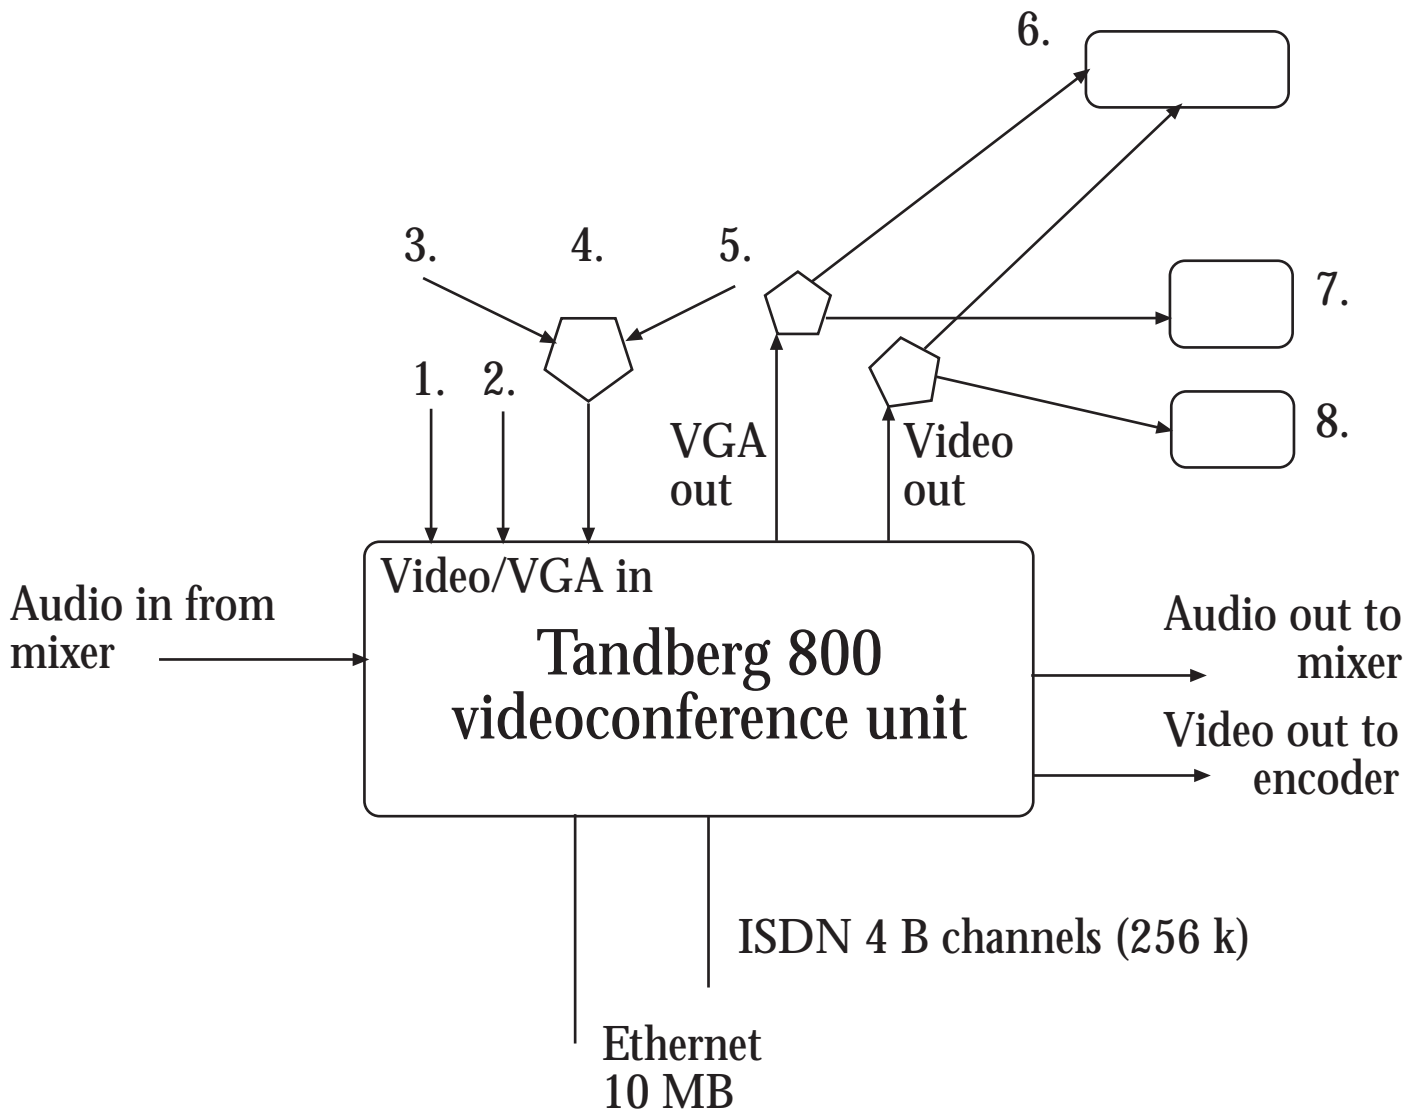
6.

3.

4.

5.

7.

1.

2.

VGA out

Video out

8.

Video/VGA in

Audio in from mixer

Tandberg 800 videoconference unit

Audio out to mixer

Video out to encoder

ISDN 4 B channels (256 k)

Ethernet 10 MB